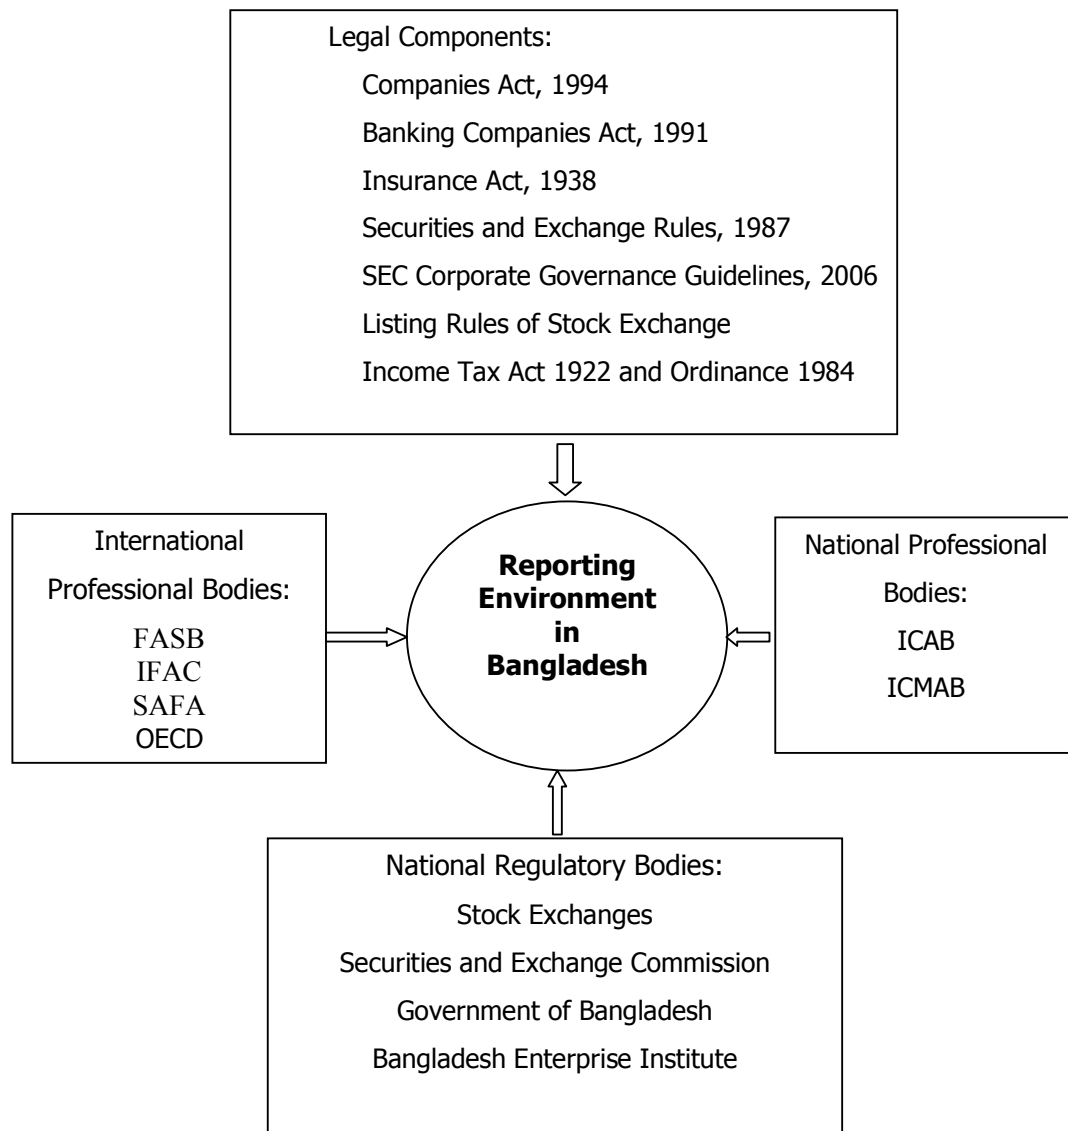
Legal Components:

Companies Act, 1994

Banking Companies Act, 1991

Insurance Act, 1938

Securities and Exchange Rules, 1987

SEC Corporate Governance Guidelines, 2006

Listing Rules of Stock Exchange

Income Tax Act 1922 and Ordinance 1984

International Professional Bodies:

FASB

IFAC

SAFA

OECD

**Reporting Environment in Bangladesh**

National Professional Bodies:

ICAB

ICMAB

National Regulatory Bodies:

Stock Exchanges

Securities and Exchange Commission

Government of Bangladesh

Bangladesh Enterprise Institute